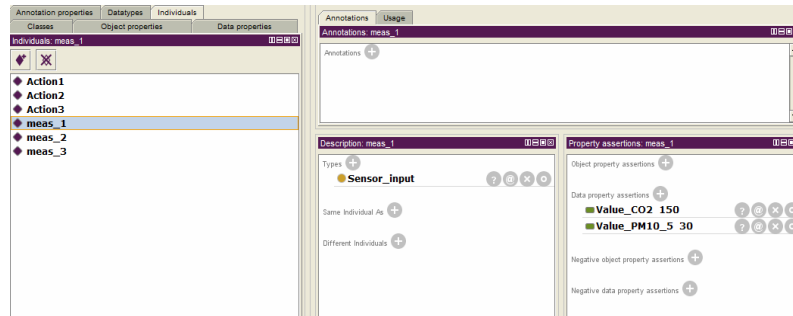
Annotation properties | Datatypes | Individuals
Classes | Object properties | Data properties

Individuals: meas_1

Action1
Action2
Action3
meas_1
meas_2
meas_3

Annotations | Usage

Annotations: meas_1

Annotations

Description: meas_1

Types
Sensor_input

Same Individual As

Different Individuals

Property assertions: meas_1

Object property assertions

Data property assertions
Value_CO2 150
Value_PM10_5 30

Negative object property assertions

Negative data property assertions